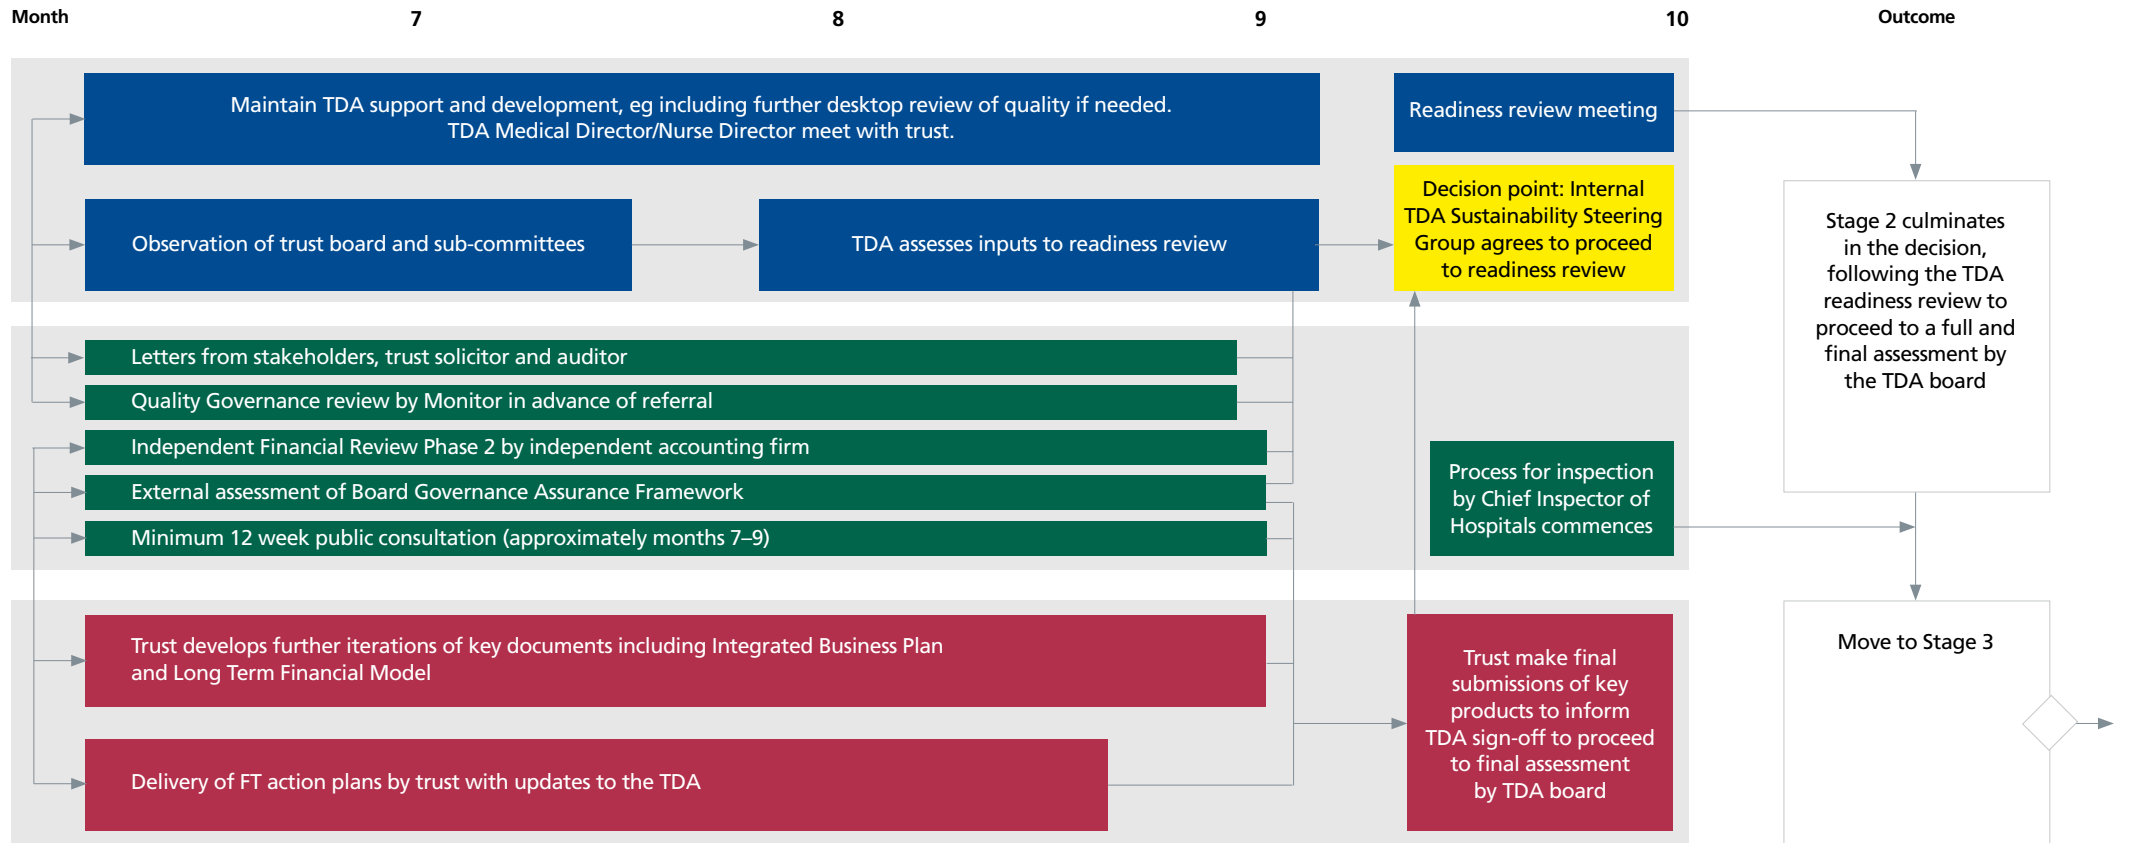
Month 7 8 9 10 Outcome

Maintain TDA support and development, eg including further desktop review of quality if needed. TDA Medical Director/Nurse Director meet with trust.

Readiness review meeting

Observation of trust board and sub-committees

TDA assesses inputs to readiness review

Decision point: Internal TDA Sustainability Steering Group agrees to proceed to readiness review

Stage 2 culminates in the decision, following the TDA readiness review to proceed to a full and final assessment by the TDA board

Letters from stakeholders, trust solicitor and auditor

Quality Governance review by Monitor in advance of referral

Independent Financial Review Phase 2 by independent accounting firm

External assessment of Board Governance Assurance Framework

Minimum 12 week public consultation (approximately months 7–9)

Process for inspection by Chief Inspector of Hospitals commences

Trust develops further iterations of key documents including Integrated Business Plan and Long Term Financial Model

Move to Stage 3

Trust make final submissions of key products to inform TDA sign-off to proceed to final assessment by TDA board

Delivery of FT action plans by trust with updates to the TDA